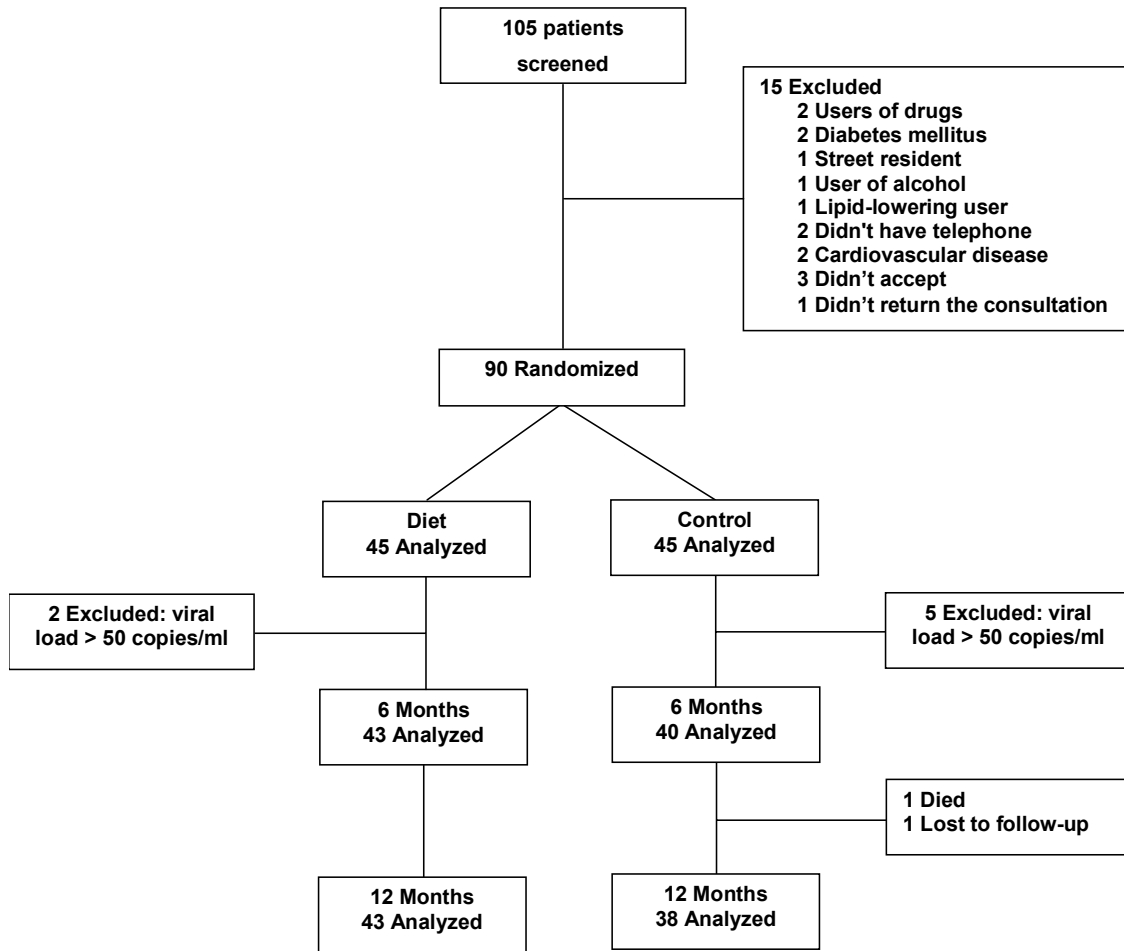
105 patients screened

15 Excluded
2 Users of drugs
2 Diabetes mellitus
1 Street resident
1 User of alcohol
1 Lipid-lowering user
2 Didn't have telephone
2 Cardiovascular disease
3 Didn't accept
1 Didn't return the consultation

90 Randomized

Diet
45 Analyzed

Control
45 Analyzed

2 Excluded: viral load > 50 copies/ml

5 Excluded: viral load > 50 copies/ml

6 Months
43 Analyzed

6 Months
40 Analyzed

1 Died
1 Lost to follow-up

12 Months
43 Analyzed

12 Months
38 Analyzed